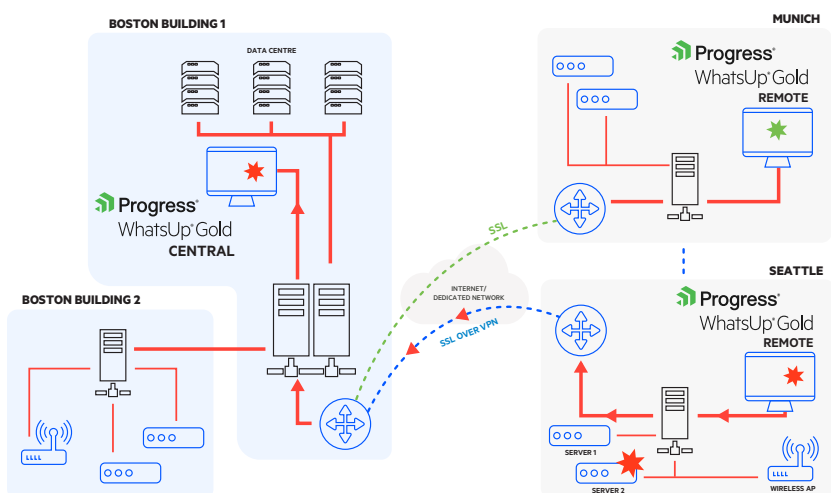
BOSTON BUILDING 1

DATA CENTRE

Progress WhatsUp Gold CENTRAL

BOSTON BUILDING 2

MUNICH

Progress WhatsUp Gold REMOTE

SSL

INTERNET/ DEDICATED NETWORK

SSL OVER VPN

SEATTLE

Progress WhatsUp Gold REMOTE

SERVER 1

SERVER 2

WIRELESS AP